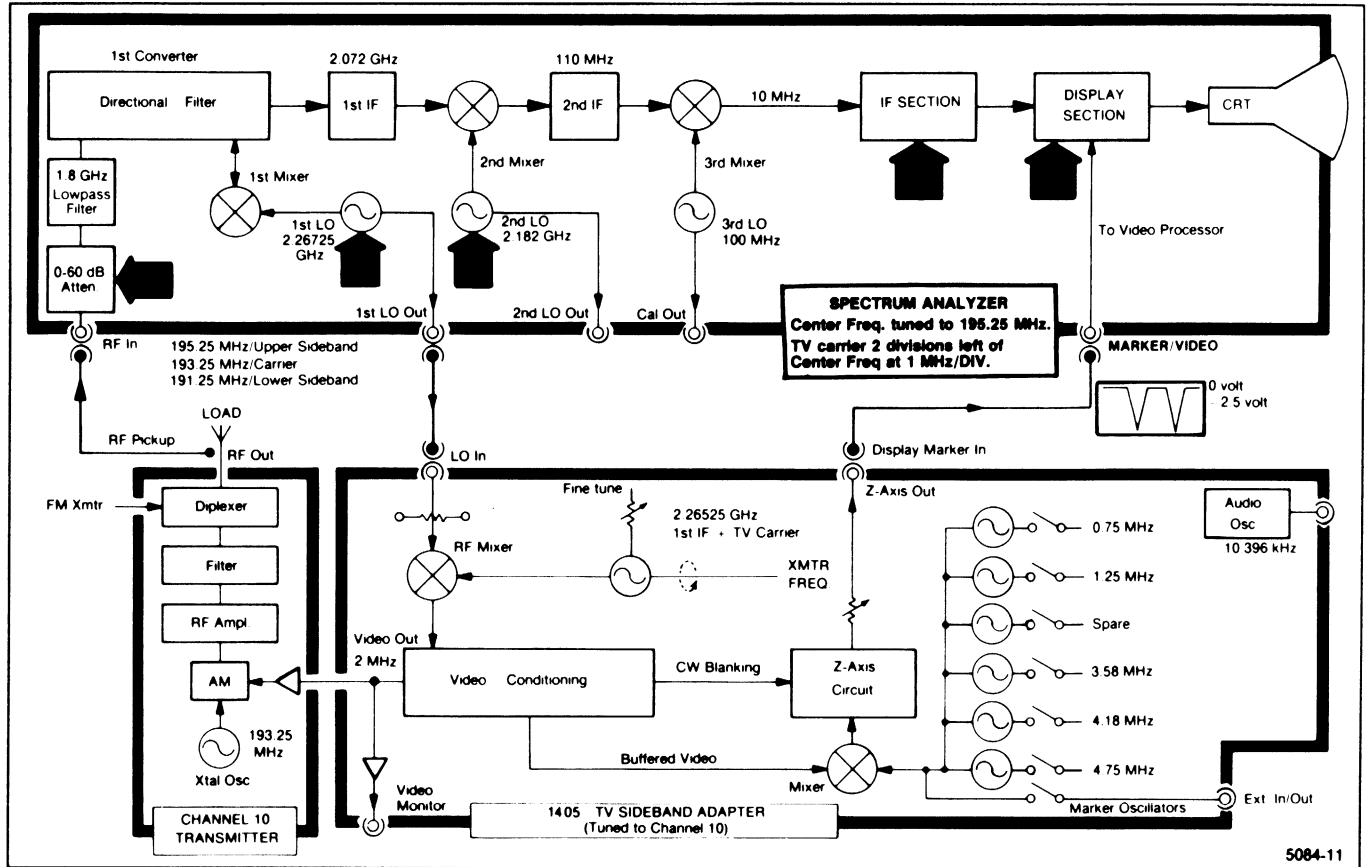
1st Converter

Directional Filter

2.072 GHz

1st IF

110 MHz

2nd IF

10 MHz

IF SECTION

DISPLAY SECTION

CRT

1.8 GHz Lowpass Filter

1st Mixer

2nd Mixer

3rd Mixer

1st LO 2.26725 GHz

2nd LO 2.182 GHz

3rd LO 100 MHz

To Video Processor

0-60 dB Atten

1st LO Out

2nd LO Out

Cal Out

SPECTRUM ANALYZER
Center Freq. tuned to 195.25 MHz.
TV carrier 2 divisions left of Center Freq at 1 MHz/DIV.

RF In

195.25 MHz/Upper Sideband
193.25 MHz/Carrier
191.25 MHz/Lower Sideband

MARKER/VIDEO

0 volt
-2.5 volt

LOAD

RF Pickup

RF Out

LO In

Display Marker In

FM Xmtr

Diplexer

Filter

RF Ampl

AM

193.25 MHz

Xtal Osc

CHANNEL 10 TRANSMITTER

Fine tune

2.26525 GHz
1st IF + TV Carrier

Z-Axis Out

Audio Osc
10.396 kHz

RF Mixer

XMTR FREQ

0.75 MHz

1.25 MHz

Spare

3.58 MHz

4.18 MHz

4.75 MHz

Video Out
2 MHz

Video Conditioning

CW Blanking

Z-Axis Circuit

Buffered Video

Mixer

Marker Oscillators

Ext In/Out

Video Monitor

1405 TV SIDEBAND ADAPTER
(Tuned to Channel 10)

5084-11